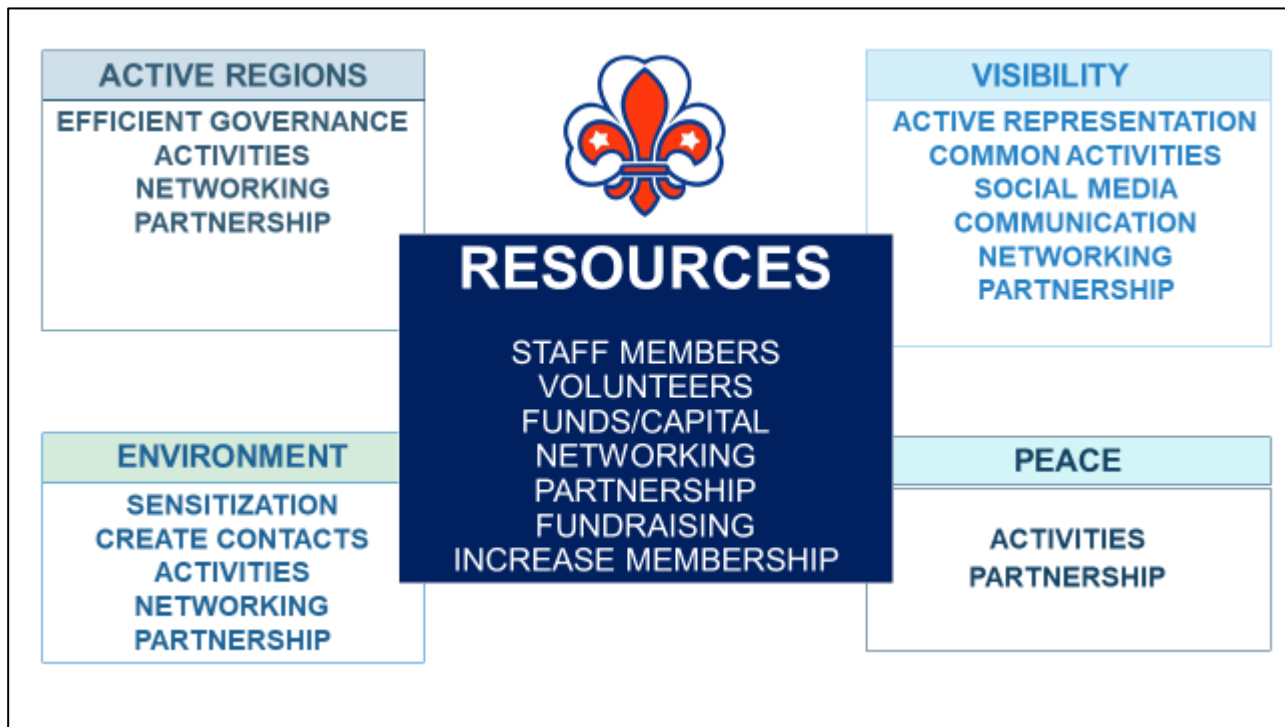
ACTIVE REGIONS

EFFICIENT GOVERNANCE
ACTIVITIES
NETWORKING
PARTNERSHIP

VISIBILITY

ACTIVE REPRESENTATION
COMMON ACTIVITIES
SOCIAL MEDIA
COMMUNICATION
NETWORKING
PARTNERSHIP

RESOURCES

STAFF MEMBERS
VOLUNTEERS
FUNDS/CAPITAL
NETWORKING
PARTNERSHIP
FUNDRAISING
INCREASE MEMBERSHIP

ENVIRONMENT

SENSITIZATION
CREATE CONTACTS
ACTIVITIES
NETWORKING
PARTNERSHIP

PEACE

ACTIVITIES
PARTNERSHIP